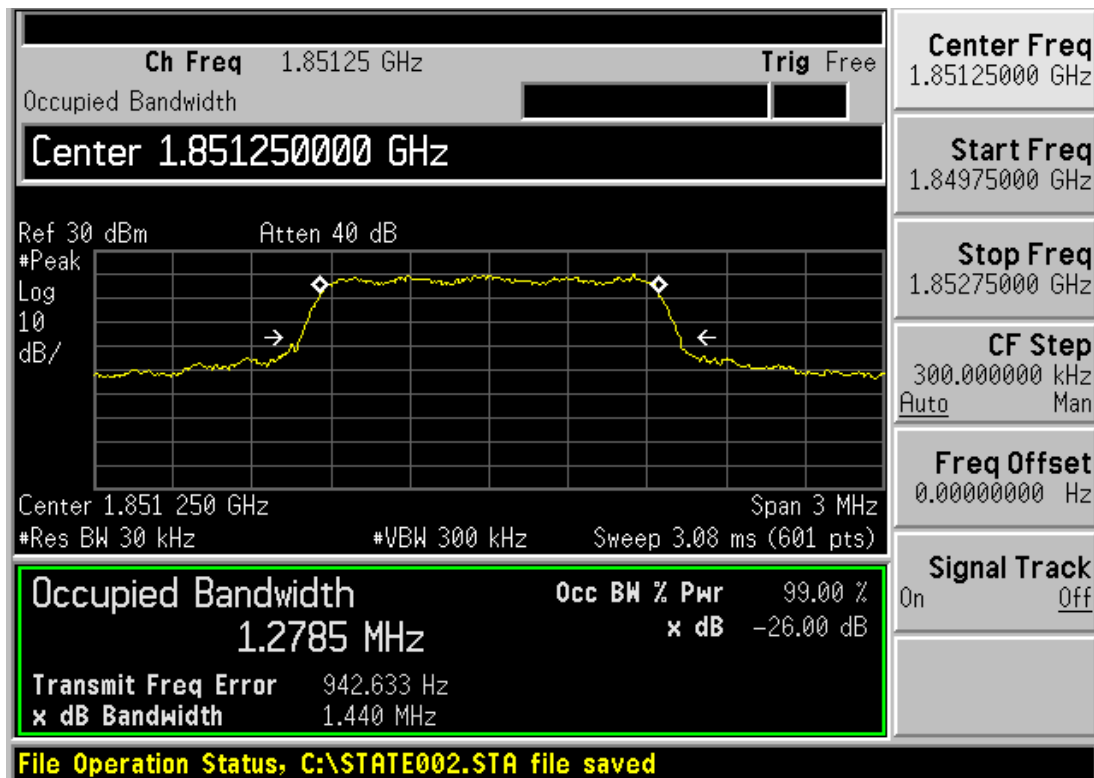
Ch Freq 1.85125 GHz
Trig Free
Occupied Bandwidth

Center 1.851250000 GHz

Ref 30 dBm
Atten 40 dB
#Peak
Log
10
dB/

Center 1.851 250 GHz
Span 3 MHz
#Res BW 30 kHz
#VBW 300 kHz
Sweep 3.08 ms (601 pts)

Occupied Bandwidth
1.2785 MHz
Occ BW % Pwr 99.00 %
x dB -26.00 dB
Transmit Freq Error 942.633 Hz
x dB Bandwidth 1.440 MHz

Center Freq
1.85125000 GHz

Start Freq
1.84975000 GHz

Stop Freq
1.85275000 GHz

CF Step
300.000000 kHz
Auto Man

Freq Offset
0.00000000 Hz

Signal Track
On Off

File Operation Status, C:\STATE002.STA file saved